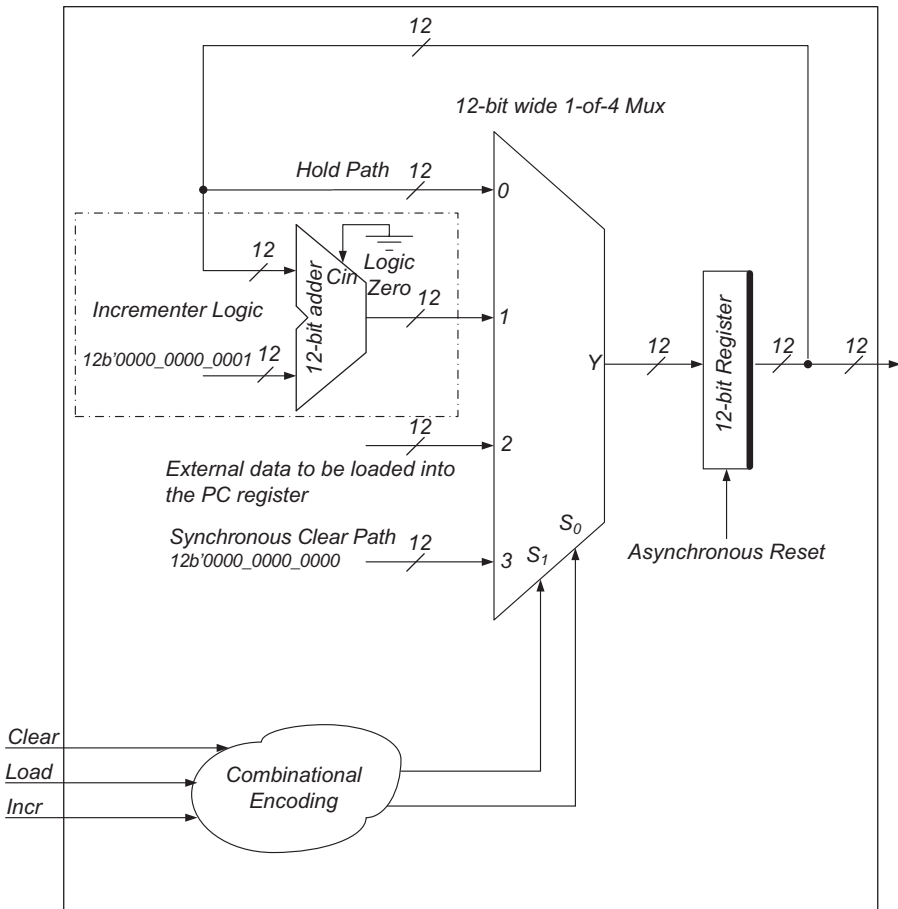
12

12-bit wide 1-of-4 Mux

Hold Path 12

0

12

Cin

Logic Zero

12-bit adder

Incrementer Logic

12

1

12b'0000_0000_0001 12

Y

12

12-bit Register

12

12

12

2

External data to be loaded into the PC register

Synchronous Clear Path 12

12b'0000_0000_0000

3

$S_0$

$S_1$

Asynchronous Reset

Clear

Load

Combinational Encoding

Incr